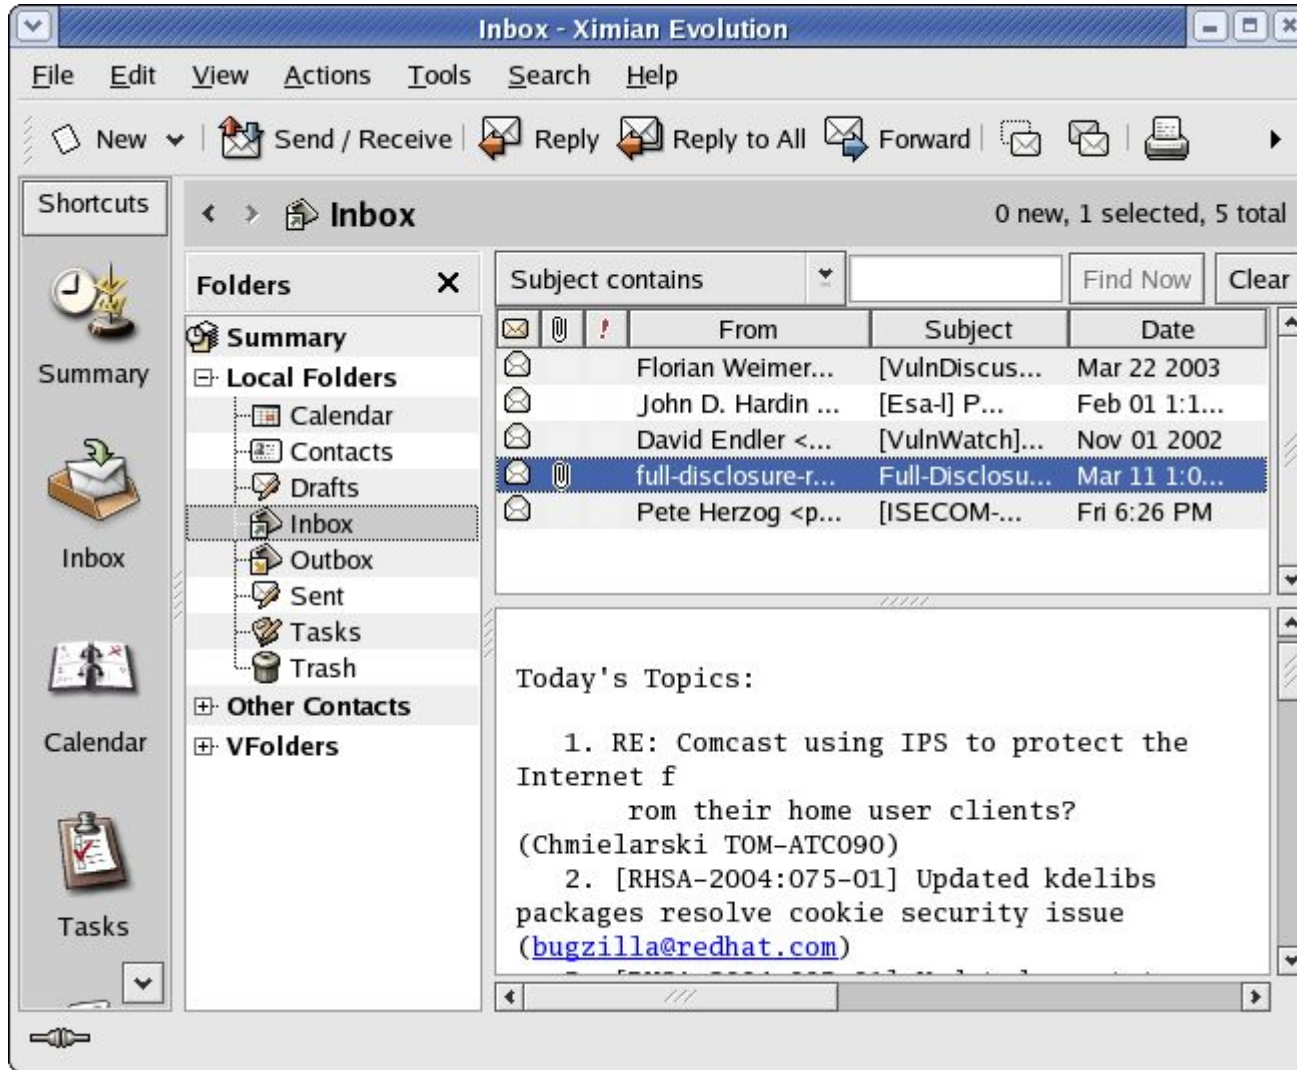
Inbox - Ximian Evolution

File Edit View Actions Tools Search Help

New Send / Receive Reply Reply to All Forward

Shortcuts

Summary

Inbox

Calendar

Tasks

Inbox

0 new, 1 selected, 5 total

Folders ✕

Summary
Local Folders
Calendar
Contacts
Drafts
Inbox
Outbox
Sent
Tasks
Trash
Other Contacts
VFolders

Subject contains | | Find Now | Clear

| | | ! | From | Subject | Date |
|---|---|---|---|---|---|
| | | | Florian Weimer... | [VulnDiscus... | Mar 22 2003 |
| | | | John D. Hardin ... | [Esa-l] P... | Feb 01 1:1... |
| | | | David Endler <... | [VulnWatch]... | Nov 01 2002 |
| | | | full-disclosure-r... | Full-Disclosu... | Mar 11 1:0... |
| | | | Pete Herzog <p... | [ISECOM-... | Fri 6:26 PM |

Today's Topics:

1. RE: Comcast using IPS to protect the Internet f
rom their home user clients?
(Chmielarski TOM-ATC090)
2. [RHSA-2004:075-01] Updated kdelibs packages resolve cookie security issue
(bugzilla@redhat.com)
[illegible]